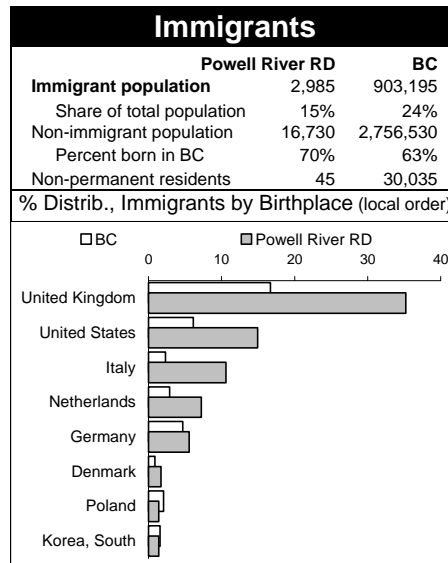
Immigrants

| | Powell River RD | BC |
|---|---|---|
| Immigrant population | 2,985 | 903,195 |
| Share of total population | 15% | 24% |
| Non-immigrant population | 16,730 | 2,756,530 |
| Percent born in BC | 70% | 63% |
| Non-permanent residents | 45 | 30,035 |

% Distrib., Immigrants by Birthplace (local order)

BC
Powell River RD

0
10
20
30
40

United Kingdom
United States
Italy
Netherlands
Germany
Denmark
Poland
Korea, South